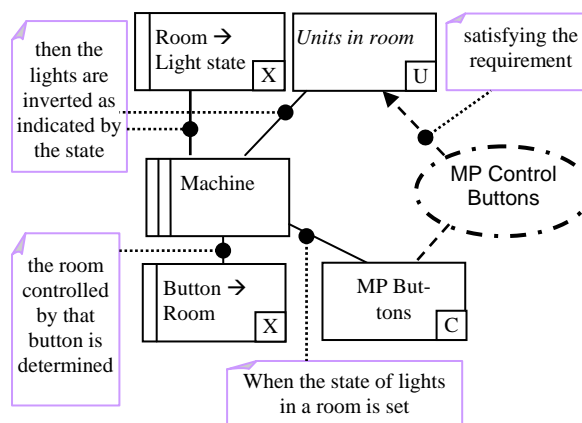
then the lights are inverted as indicated by the state

Room → Light state X

Units in room U

satisfying the requirement

Machine

MP Control Buttons

the room controlled by that button is determined

Button → Room X

MP Buttons C

When the state of lights in a room is set